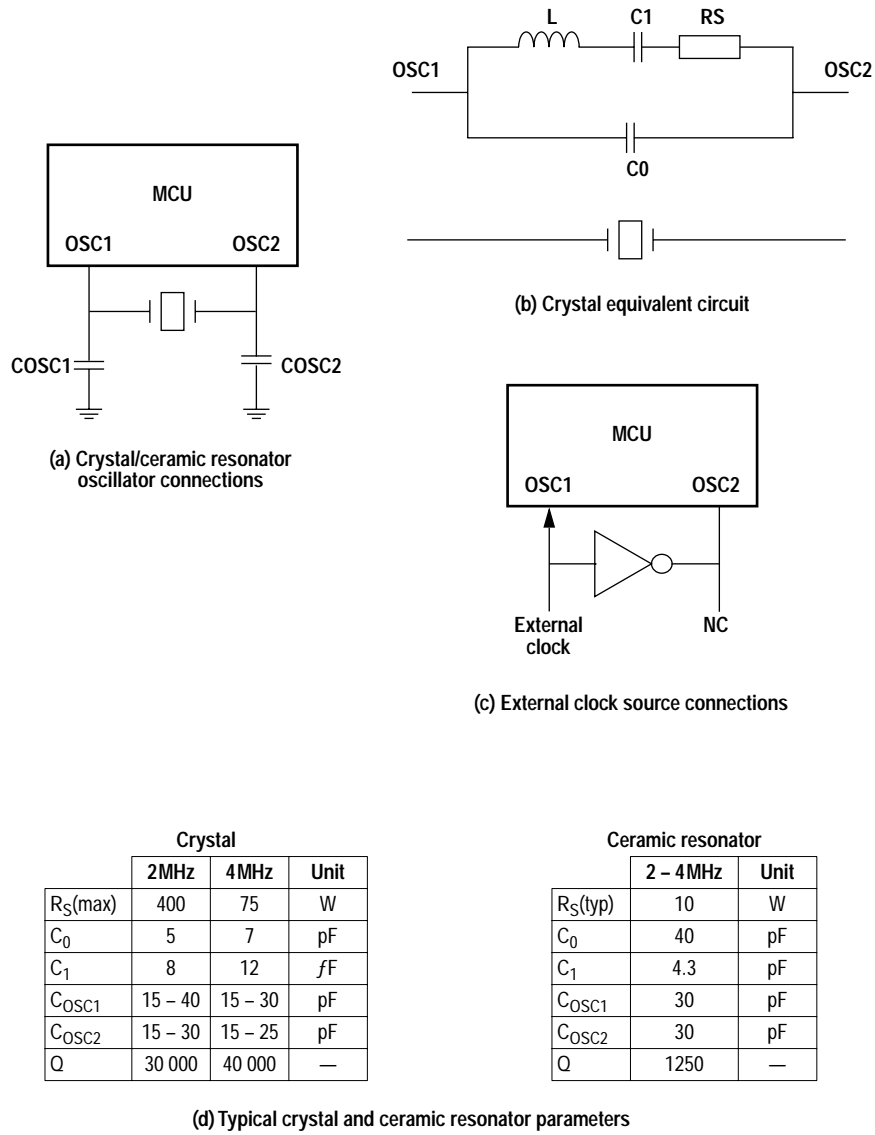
L C1 RS

OSC1 OSC2

C0

MCU

OSC1 OSC2

COSC1 COSC2

(b) Crystal equivalent circuit

(a) Crystal/ceramic resonator oscillator connections

MCU

OSC1 OSC2

External clock

NC

(c) External clock source connections

Crystal

| | 2MHz | 4MHz | Unit |
|---|---|---|---|
| $R_S$(max) | 400 | 75 | W |
| $C_0$ | 5 | 7 | pF |
| $C_1$ | 8 | 12 | $f$F |
| $C_{OSC1}$ | 15 – 40 | 15 – 30 | pF |
| $C_{OSC2}$ | 15 – 30 | 15 – 25 | pF |
| Q | 30 000 | 40 000 | — |

Ceramic resonator

| | 2 – 4MHz | Unit |
|---|---|---|
| $R_S$(typ) | 10 | W |
| $C_0$ | 40 | pF |
| $C_1$ | 4.3 | pF |
| $C_{OSC1}$ | 30 | pF |
| $C_{OSC2}$ | 30 | pF |
| Q | 1250 | — |

(d) Typical crystal and ceramic resonator parameters